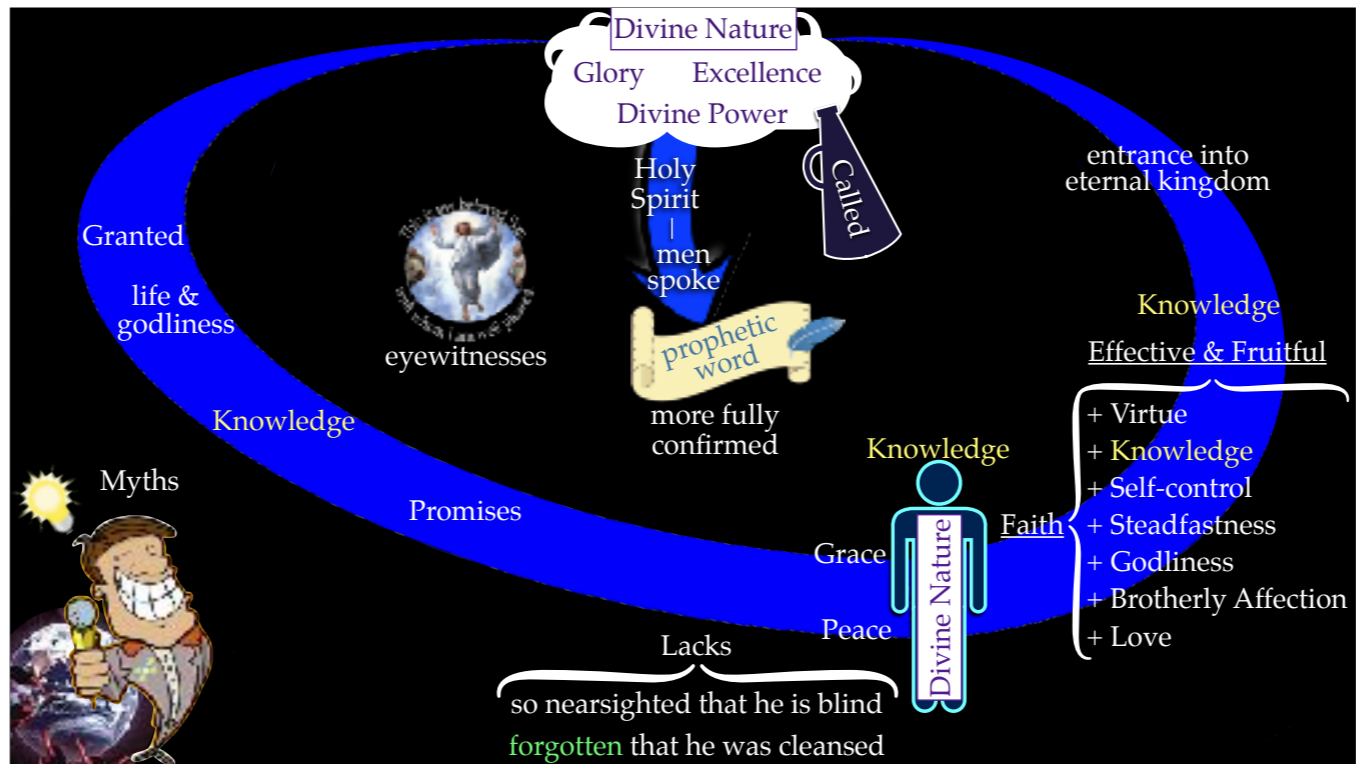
Divine Nature
Glory Excellence
Divine Power

Holy Spirit
|
men spoke

Called

entrance into eternal kingdom

Granted

life & godliness

This is my beloved Son with whom I am well pleased

eyewitnesses

prophetic word

more fully confirmed

Knowledge

Effective & Fruitful

Knowledge

Myths

Promises

Knowledge

Grace

Peace

Divine Nature

Faith

+ Virtue
+ Knowledge
+ Self-control
+ Steadfastness
+ Godliness
+ Brotherly Affection
+ Love

Lacks

so nearsighted that he is blind
forgotten that he was cleansed